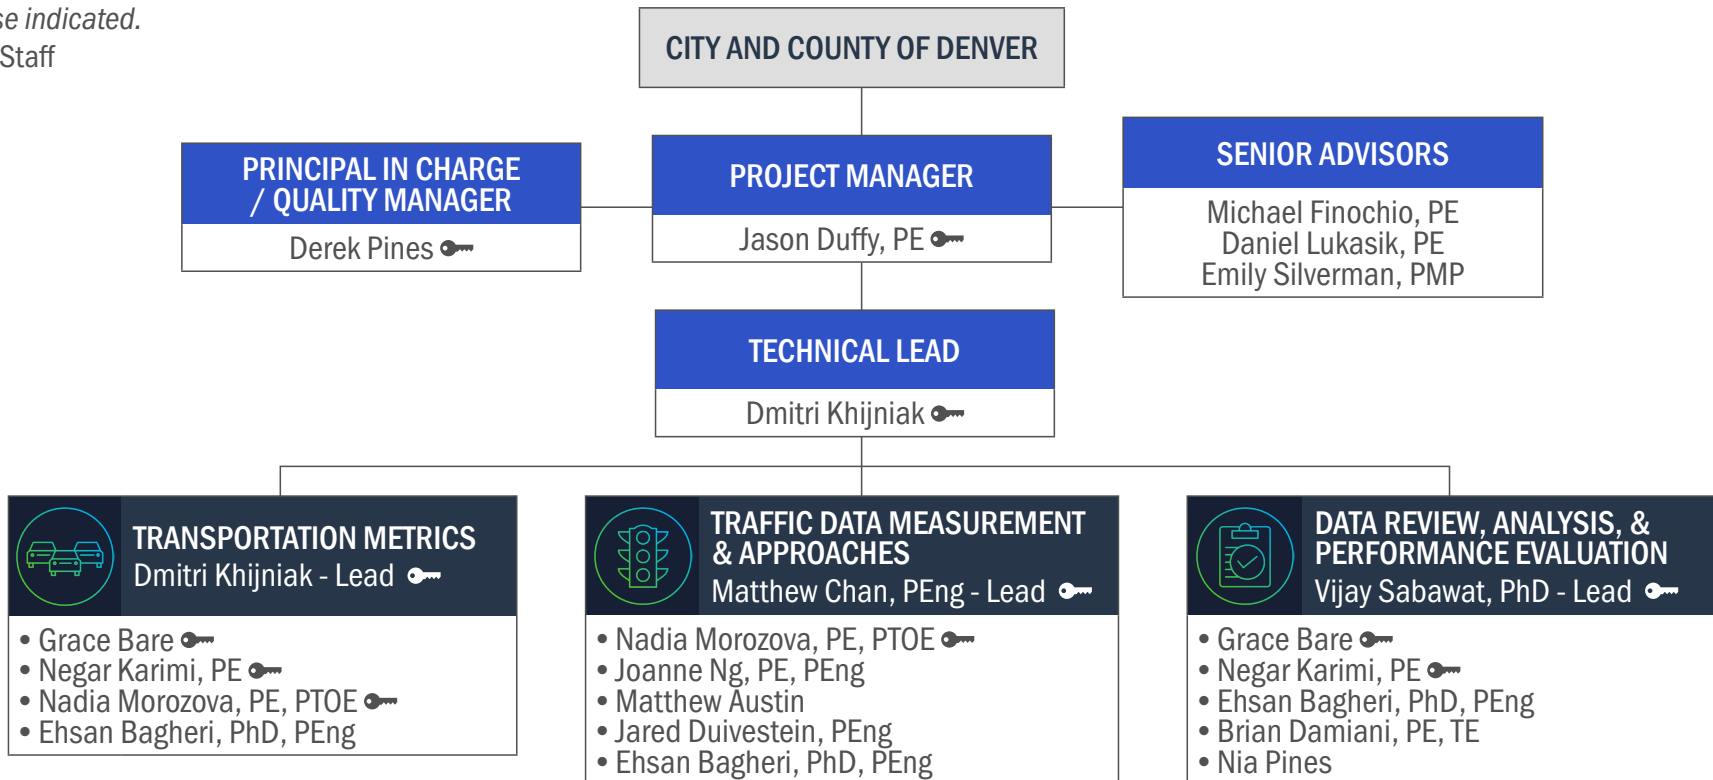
se indicated.
Staff

CITY AND COUNTY OF DENVER

PRINCIPAL IN CHARGE / QUALITY MANAGER
Derek Pines

PROJECT MANAGER
Jason Duffy, PE

SENIOR ADVISORS
Michael Finochio, PE
Daniel Lukasik, PE
Emily Silverman, PMP

TECHNICAL LEAD
Dmitri Khijniak

TRANSPORTATION METRICS
Dmitri Khijniak - Lead

• Grace Bare
• Negar Karimi, PE
• Nadia Morozova, PE, PTOE
• Ehsan Bagheri, PhD, PEng

TRAFFIC DATA MEASUREMENT & APPROACHES
Matthew Chan, PEng - Lead

• Nadia Morozova, PE, PTOE
• Joanne Ng, PE, PEng
• Matthew Austin
• Jared Duivestein, PEng
• Ehsan Bagheri, PhD, PEng

DATA REVIEW, ANALYSIS, & PERFORMANCE EVALUATION
Vijay Sabawat, PhD - Lead

• Grace Bare
• Negar Karimi, PE
• Ehsan Bagheri, PhD, PEng
• Brian Damiani, PE, TE
• Nia Pines